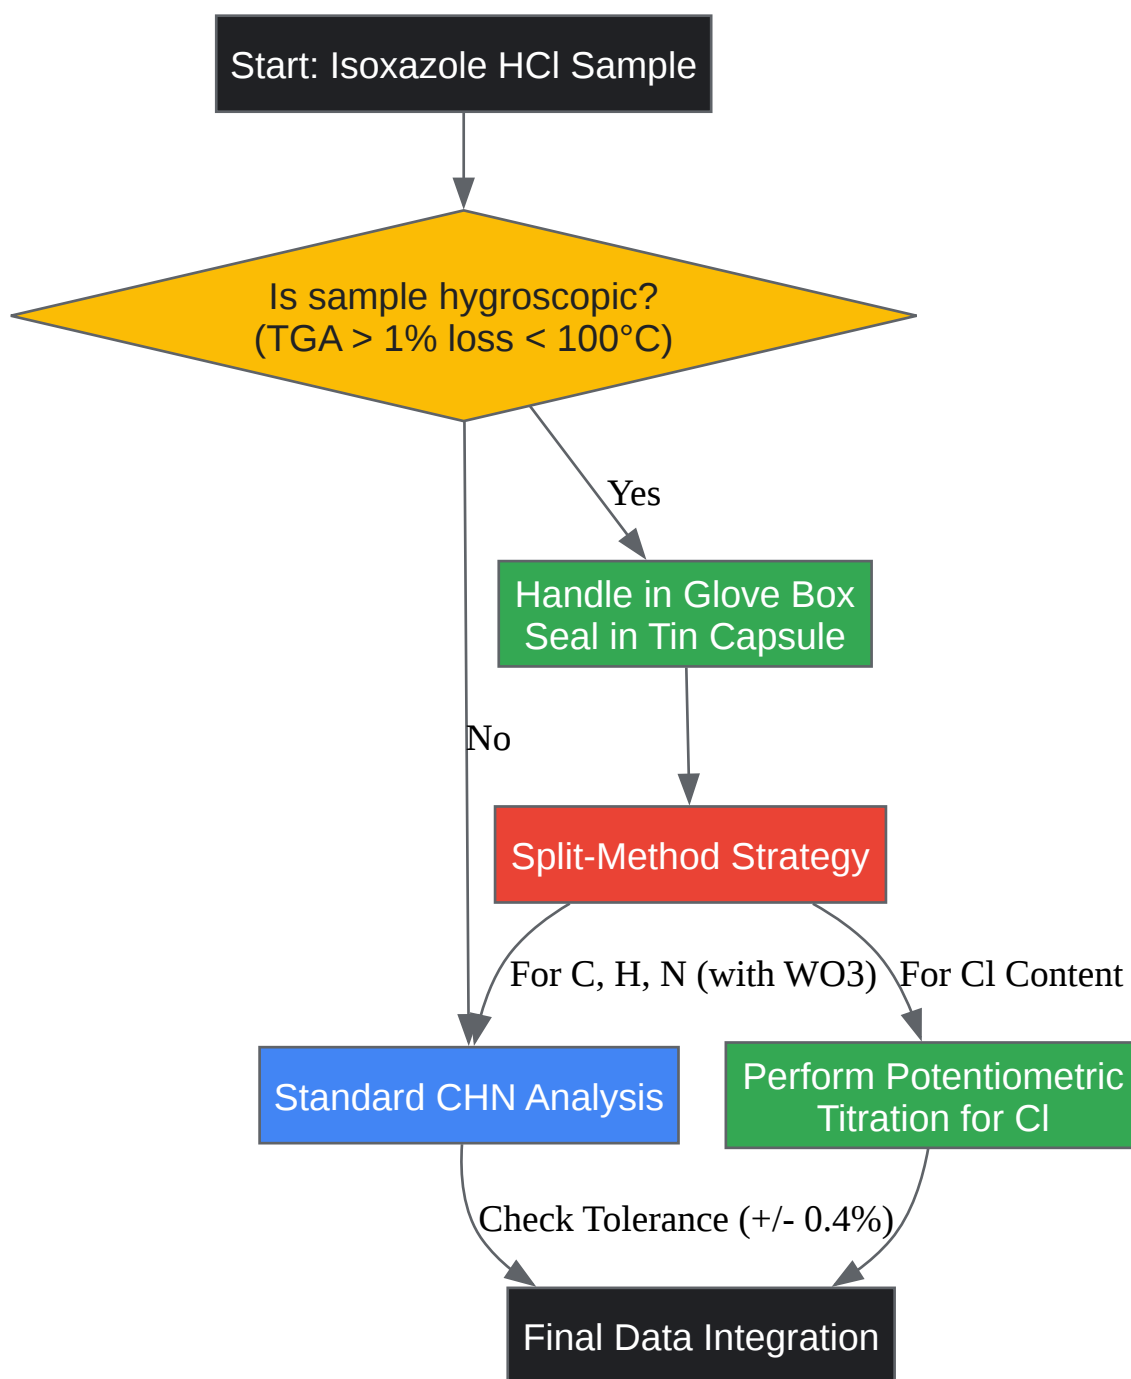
Start: Isoxazole HCl Sample

Is sample hygroscopic?
(TGA > 1% loss < 100°C)

Yes

Handle in Glove Box
Seal in Tin Capsule

No

Split-Method Strategy

For C, H, N (with WO3)

For Cl Content

Standard CHN Analysis

Perform Potentiometric Titration for Cl

Check Tolerance (+/- 0.4%)

Final Data Integration